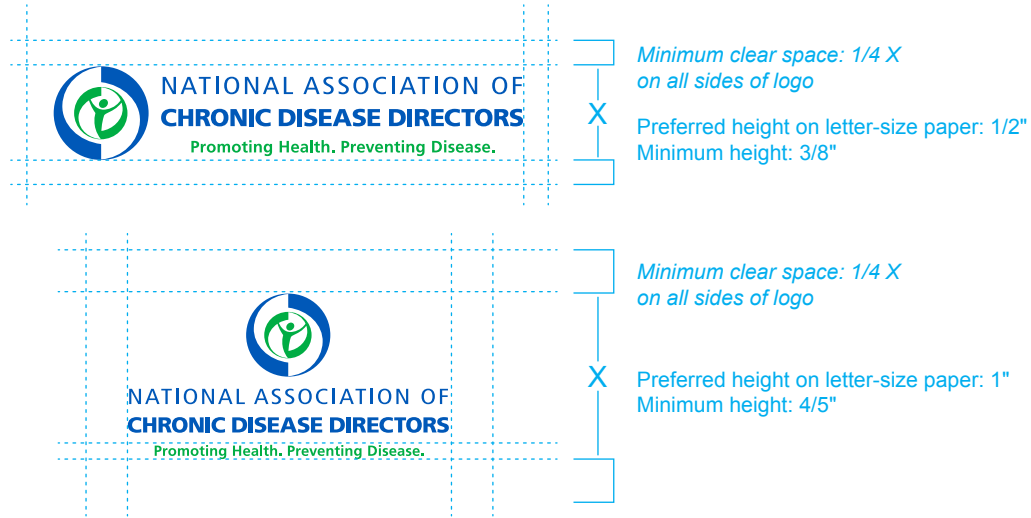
NATIONAL ASSOCIATION OF
CHRONIC DISEASE DIRECTORS
Promoting Health. Preventing Disease.

X

Minimum clear space: 1/4 X
on all sides of logo

Preferred height on letter-size paper: 1/2"
Minimum height: 3/8"

NATIONAL ASSOCIATION OF
CHRONIC DISEASE DIRECTORS
Promoting Health. Preventing Disease.

X

Minimum clear space: 1/4 X
on all sides of logo

Preferred height on letter-size paper: 1"
Minimum height: 4/5"